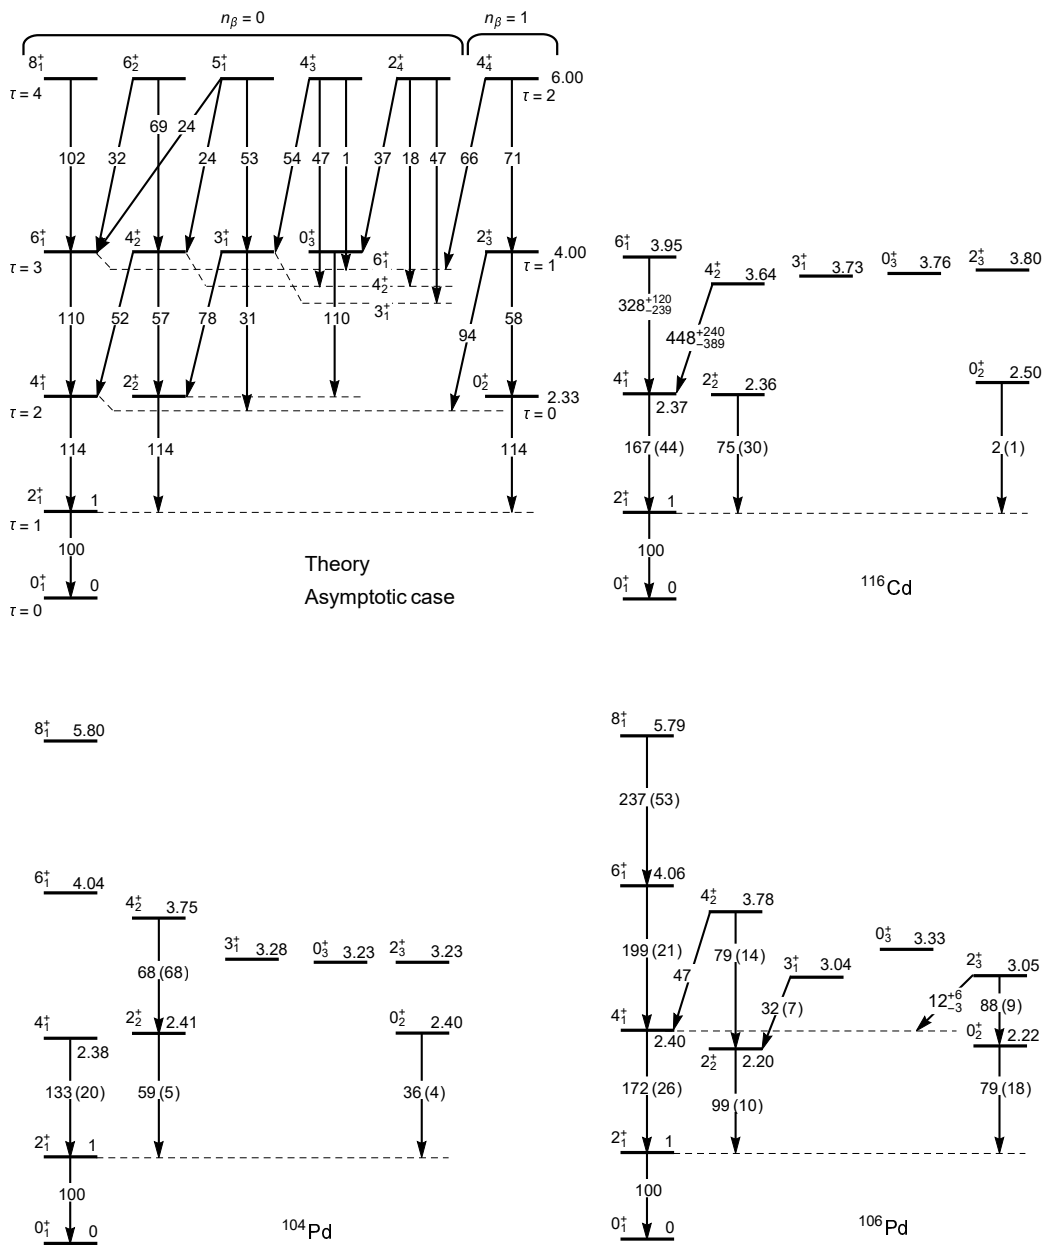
$n_\beta = 0$ $n_\beta = 1$

$8_1^+$ $6_2^+$ $5_1^+$ $4_3^+$ $2_4^+$ $4_4^+$ 6.00
$\tau = 4$ $\tau = 2$

102 32 69 24 24 53 54 47 1 37 18 47 66 71

$6_1^+$ $4_2^+$ $3_1^+$ $0_3^+$ $2_3^+$ 4.00
$\tau = 3$ $6_1^+$ $4_2^+$ $3_1^+$ $\tau = 1$

110 52 57 78 31 110 94 58

$4_1^+$ $2_2^+$ $0_2^+$ 2.33
$\tau = 2$ $\tau = 0$

114 114 114

$2_1^+$ 1
$\tau = 1$

100

$0_1^+$ 0
$\tau = 0$

Theory
Asymptotic case

$6_1^+$ 3.95 $4_2^+$ 3.64 $3_1^+$ 3.73 $0_3^+$ 3.76 $2_3^+$ 3.80

$328^{+120}_{-239}$ $448^{+240}_{-389}$

$4_1^+$ 2.37 $2_2^+$ 2.36 $0_2^+$ 2.50

167 (44) 75 (30) 2 (1)

$2_1^+$ 1

100

$0_1^+$ 0

$^{116}$Cd

$8_1^+$ 5.80

$6_1^+$ 4.04

$4_2^+$ 3.75 $3_1^+$ 3.28 $0_3^+$ 3.23 $2_3^+$ 3.23

68 (68)

$2_2^+$ 2.41 $0_2^+$ 2.40

$4_1^+$ 2.38

133 (20) 59 (5) 36 (4)

$2_1^+$ 1

100

$0_1^+$ 0

$^{104}$Pd

$8_1^+$ 5.79

237 (53)

$6_1^+$ 4.06

$4_2^+$ 3.78 $0_3^+$ 3.33

199 (21) 79 (14) $3_1^+$ 3.04 $2_3^+$ 3.05

47 32 (7) $12^{+6}_{-3}$ 88 (9)

$4_1^+$ 2.40 $2_2^+$ 2.20 $0_2^+$ 2.22

172 (26) 99 (10) 79 (18)

$2_1^+$ 1

100

$0_1^+$ 0

$^{106}$Pd